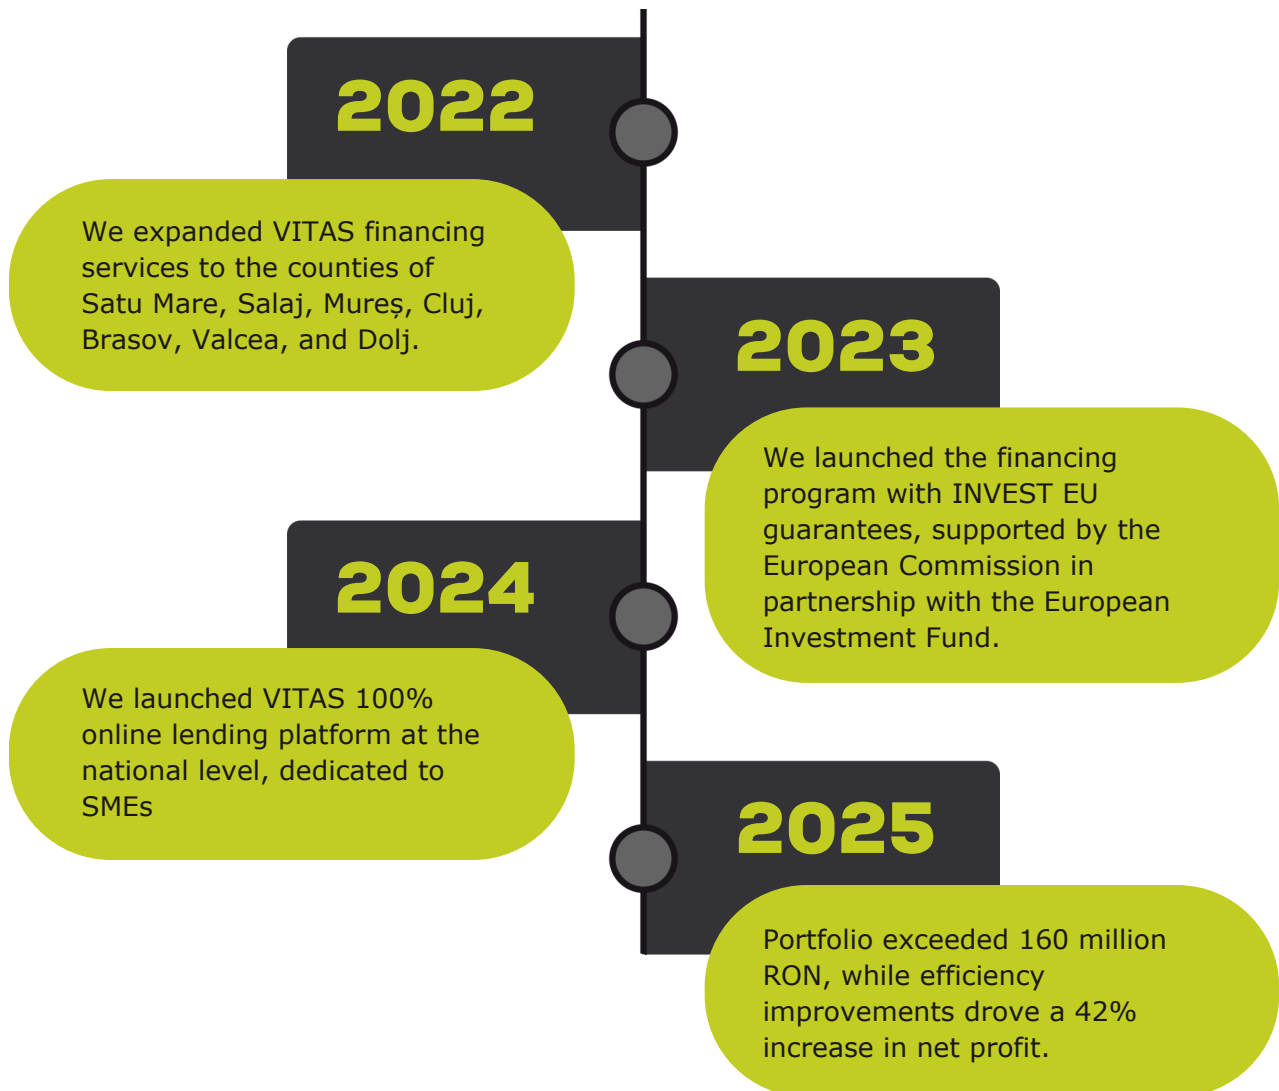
2022

We expanded VITAS financing services to the counties of Satu Mare, Salaj, Mureș, Cluj, Brasov, Valcea, and Dolj.

2023

We launched the financing program with INVEST EU guarantees, supported by the European Commission in partnership with the European Investment Fund.

2024

We launched VITAS 100% online lending platform at the national level, dedicated to SMEs

2025

Portfolio exceeded 160 million RON, while efficiency improvements drove a 42% increase in net profit.